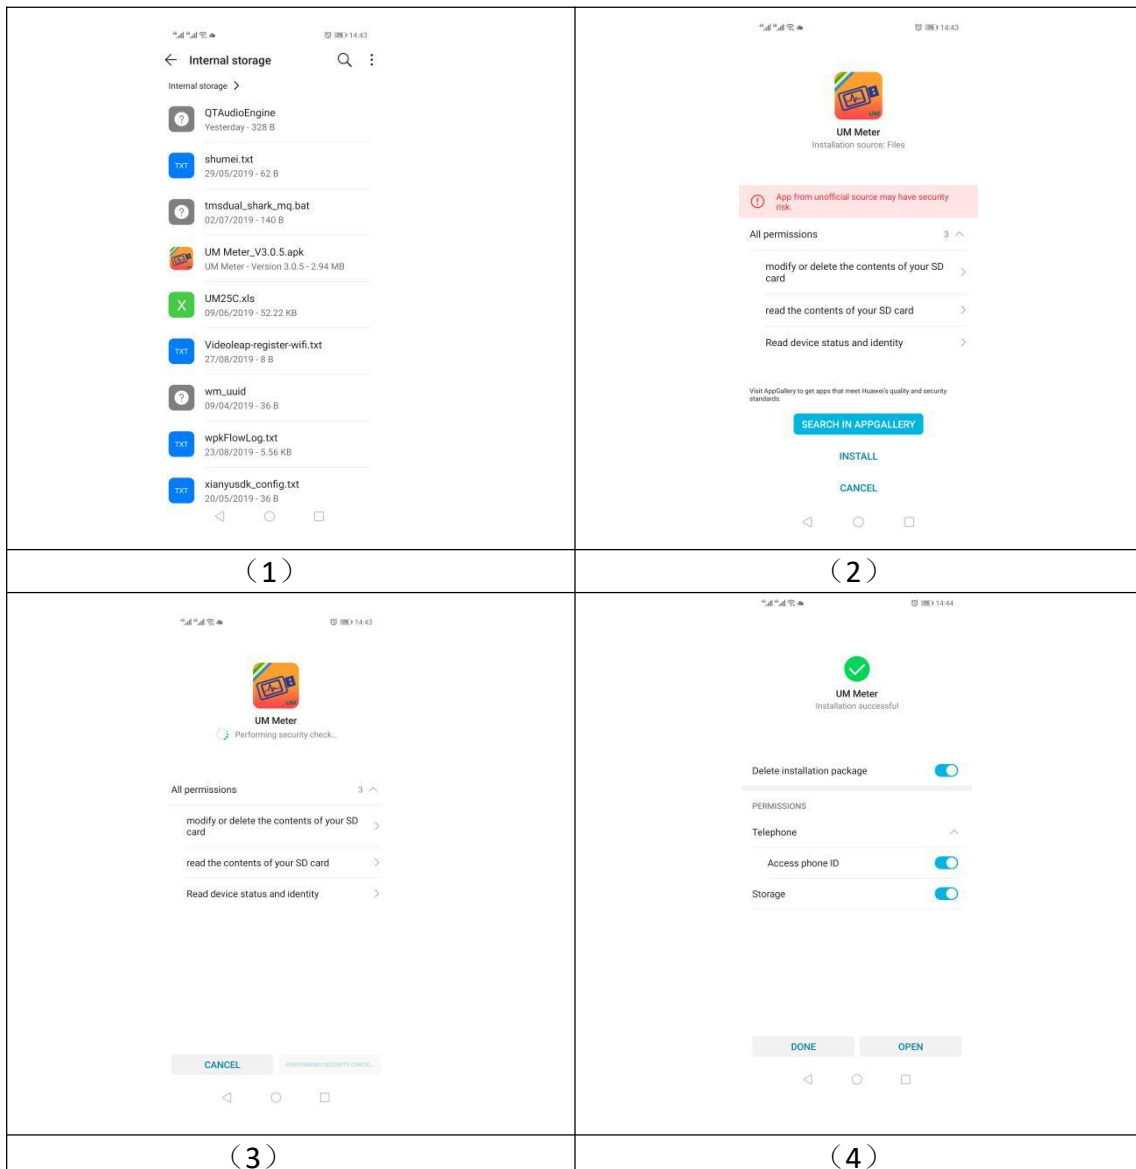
14:43

Internal storage

Internal storage >

QTAudioEngine
Yesterday - 328 B

TXT shumei.txt
29/05/2019 - 62 B

tmsdual_shark_mq.bat
02/07/2019 - 140 B

UM Meter_V3.0.5.apk
UM Meter - Version 3.0.5 - 2.94 MB

X UM25C.xls
09/06/2019 - 52.22 KB

TXT Videoleap-register-wifi.txt
27/08/2019 - 8 B

wm_uuid
09/04/2019 - 36 B

TXT wpkFlowLog.txt
23/08/2019 - 5.56 KB

TXT xianyusdk_config.txt
20/05/2019 - 36 B

（1）

14:43

UM Meter
Installation source: Files

App from unofficial source may have security risk.

All permissions 3

modify or delete the contents of your SD card

read the contents of your SD card

Read device status and identity

Visit AppGallery to get apps that meet Huawei's quality and security standards.

SEARCH IN APPGALLERY

INSTALL

CANCEL

（2）

14:43

UM Meter
Performing security check...

All permissions 3

modify or delete the contents of your SD card

read the contents of your SD card

Read device status and identity

CANCEL PERFORMING SECURITY CHECK...

（3）

14:44

UM Meter
Installation successful

Delete installation package

PERMISSIONS

Telephone

Access phone ID

Storage

DONE OPEN

（4）